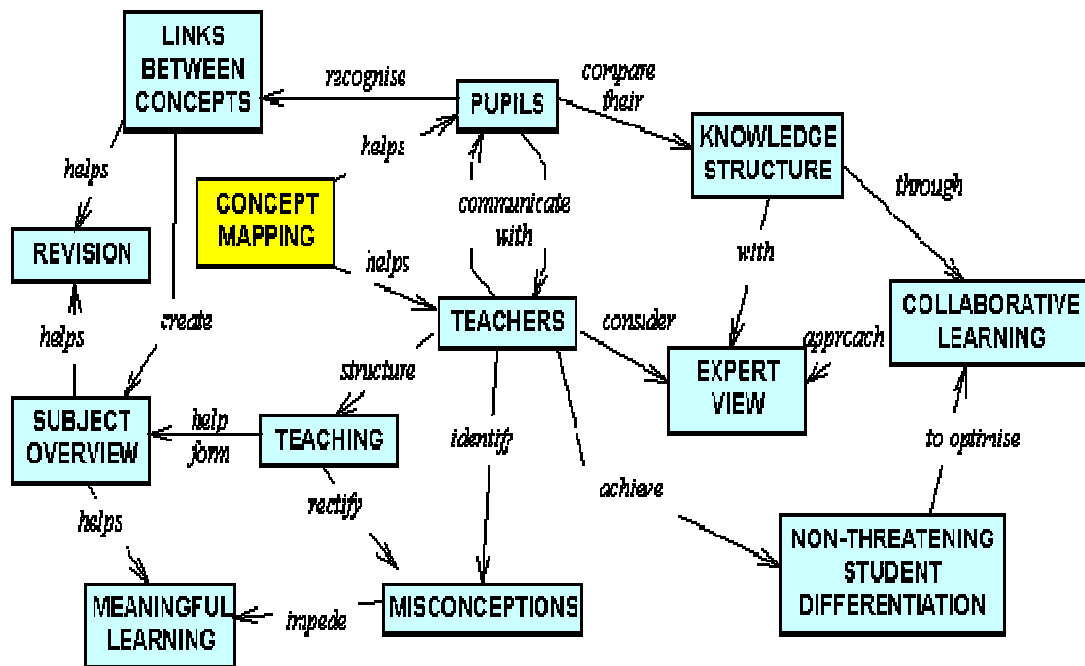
LINKS BETWEEN CONCEPTS

recognise

PUPILS

compare their

KNOWLEDGE STRUCTURE

helps

helps

communicate with

through

CONCEPT MAPPING

REVISION

helps

with

COLLABORATIVE LEARNING

helps

create

TEACHERS

consider

approach

structure

EXPERT VIEW

SUBJECT OVERVIEW

help form

TEACHING

identify

to optimise

achieve

rectify

helps

NON-THREATENING STUDENT DIFFERENTIATION

MEANINGFUL LEARNING

impede

MISCONCEPTIONS